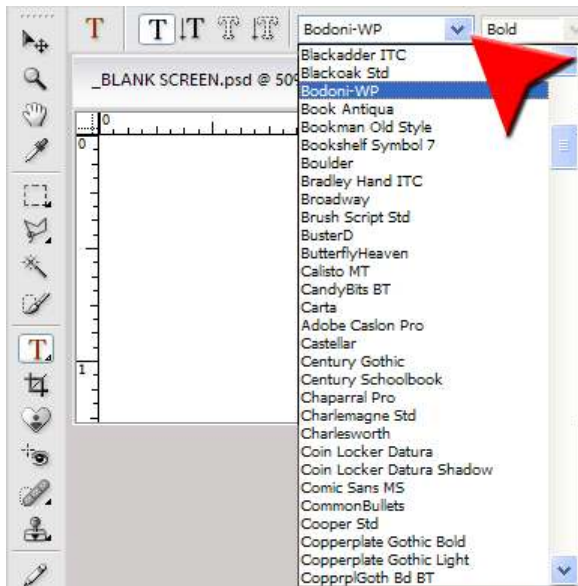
T
Bodoni-WP
Bold
_BLANK SCREEN.psd @ 50
0
0
1
Blackadder ITC
Blackoak Std
Bodoni-WP
Book Antiqua
Bookman Old Style
Bookshelf Symbol 7
Boulder
Bradley Hand ITC
Broadway
Brush Script Std
BusterD
ButterflyHeaven
Calisto MT
CandyBits BT
Carta
Adobe Caslon Pro
Castellar
Century Gothic
Century Schoolbook
Chaparral Pro
Charlemagne Std
Charlesworth
Coin Locker Datura
Coin Locker Datura Shadow
Comic Sans MS
CommonBullets
Cooper Std
Copperplate Gothic Bold
Copperplate Gothic Light
CopprplGoth Bd BT